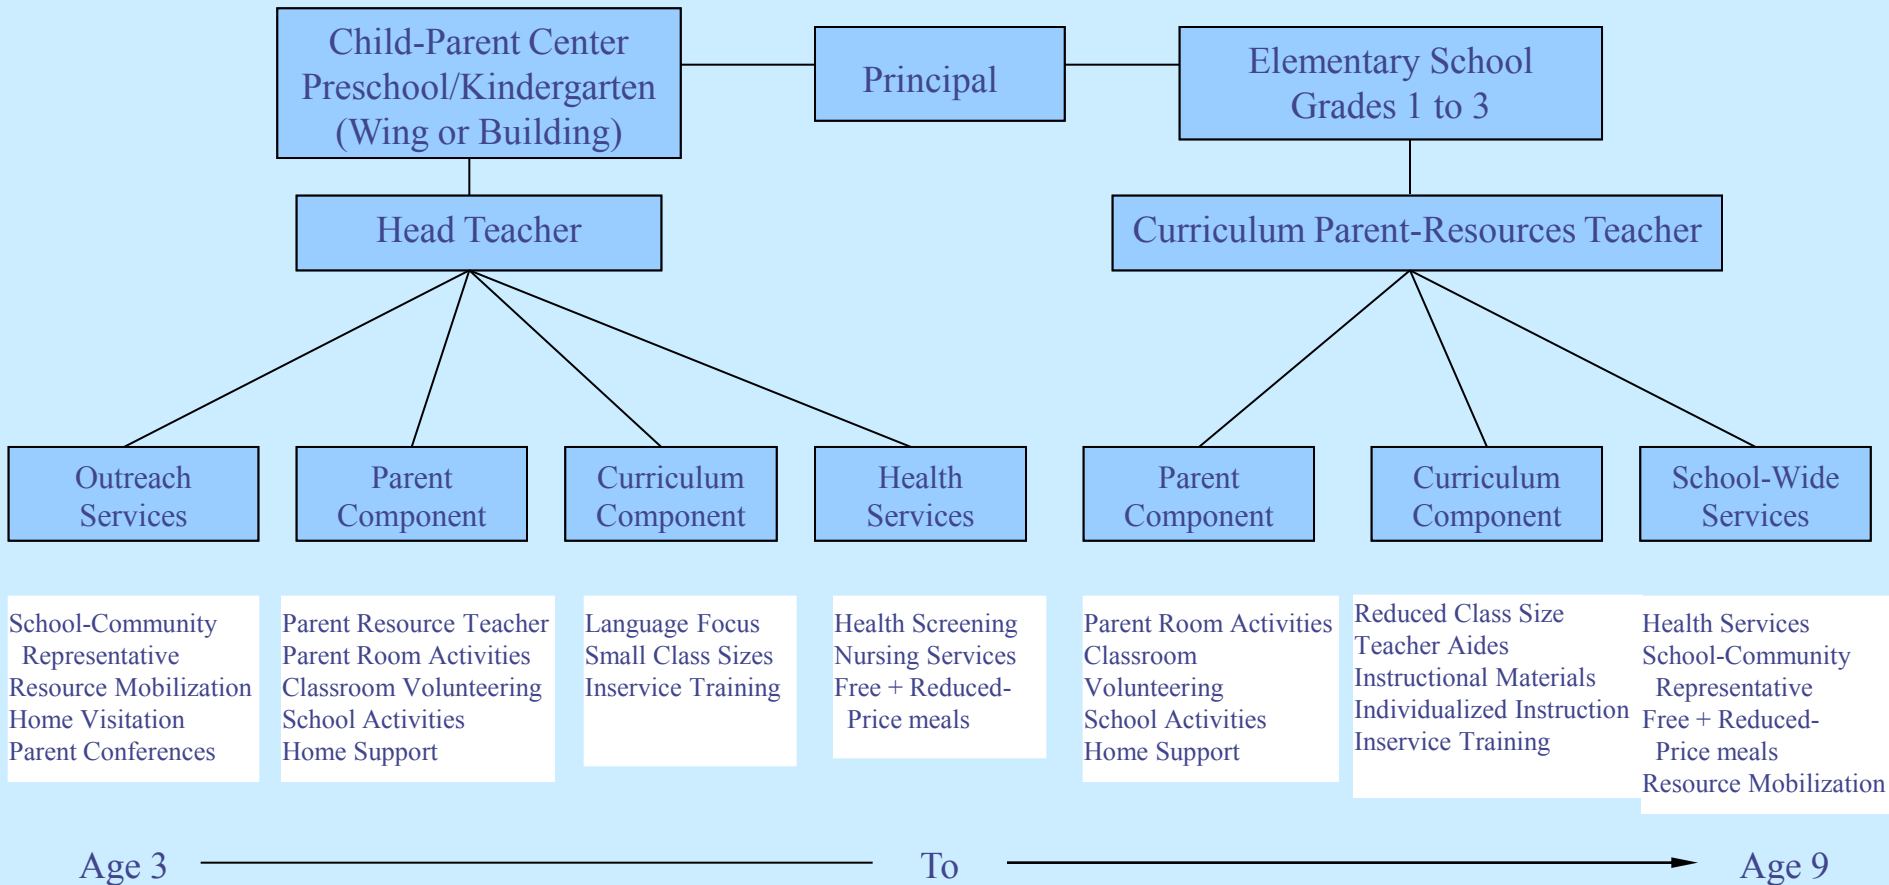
Child-Parent Center
Preschool/Kindergarten
(Wing or Building)

Principal

Elementary School
Grades 1 to 3

Head Teacher

Curriculum Parent-Resources Teacher

Outreach Services

Parent Component

Curriculum Component

Health Services

Parent Component

Curriculum Component

School-Wide Services

School-Community Representative
Resource Mobilization
Home Visitation
Parent Conferences

Parent Resource Teacher
Parent Room Activities
Classroom Volunteering
School Activities
Home Support

Language Focus
Small Class Sizes
Inservice Training

Health Screening
Nursing Services
Free + Reduced-Price meals

Parent Room Activities
Classroom Volunteering
School Activities
Home Support

Reduced Class Size
Teacher Aides
Instructional Materials
Individualized Instruction
Inservice Training

Health Services
School-Community Representative
Free + Reduced-Price meals
Resource Mobilization

Age 3 To Age 9